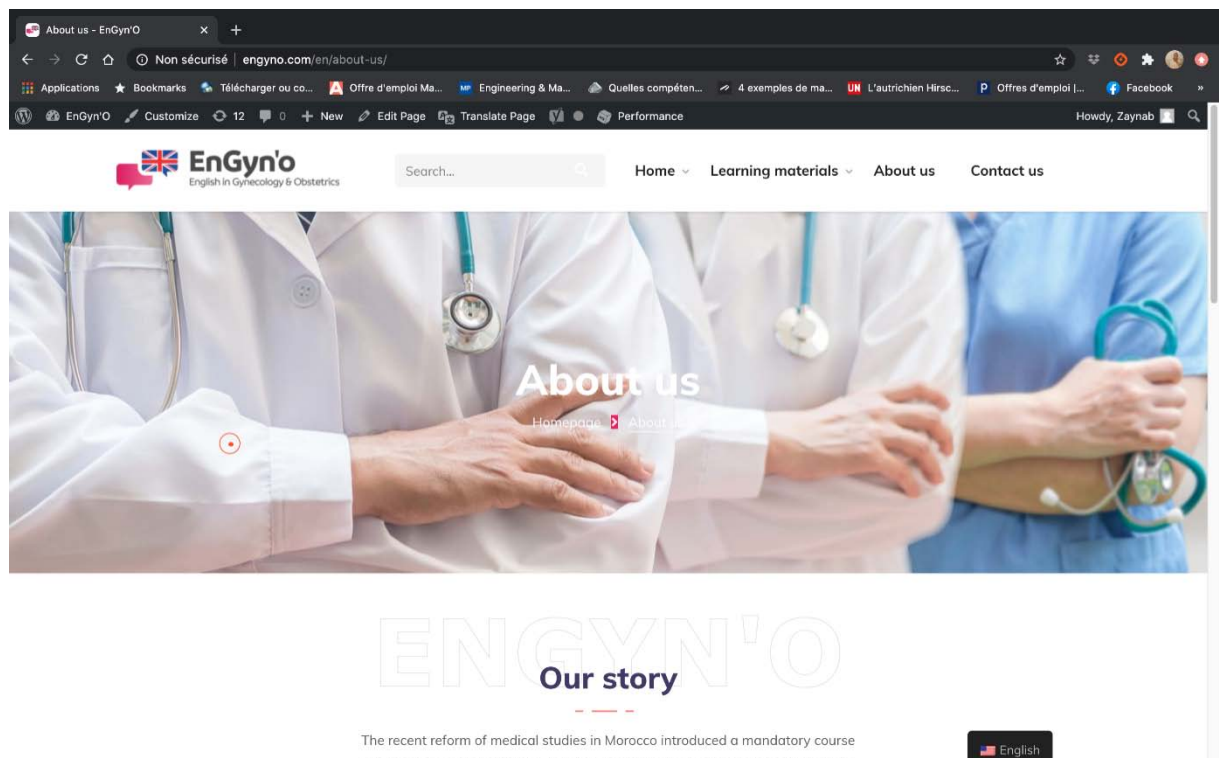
About us - EnGyn'O
Non sécurisé | engyno.com/en/about-us/
Applications Bookmarks Télécharger ou co... Offre d'emploi Ma... Engineering & Ma... Quelles compéten... 4 exemples de ma... L'autrichien Hirsc... Offres d'emploi |... Facebook
EnGyn'O Customize 12 0 New Edit Page Translate Page Performance Howdy, Zaynab

EnGyn'o
English in Gynecology & Obstetrics

Search...

Home Learning materials About us Contact us

About us
Homepage About us

ENGYN'O
Our story

The recent reform of medical studies in Morocco introduced a mandatory course

English